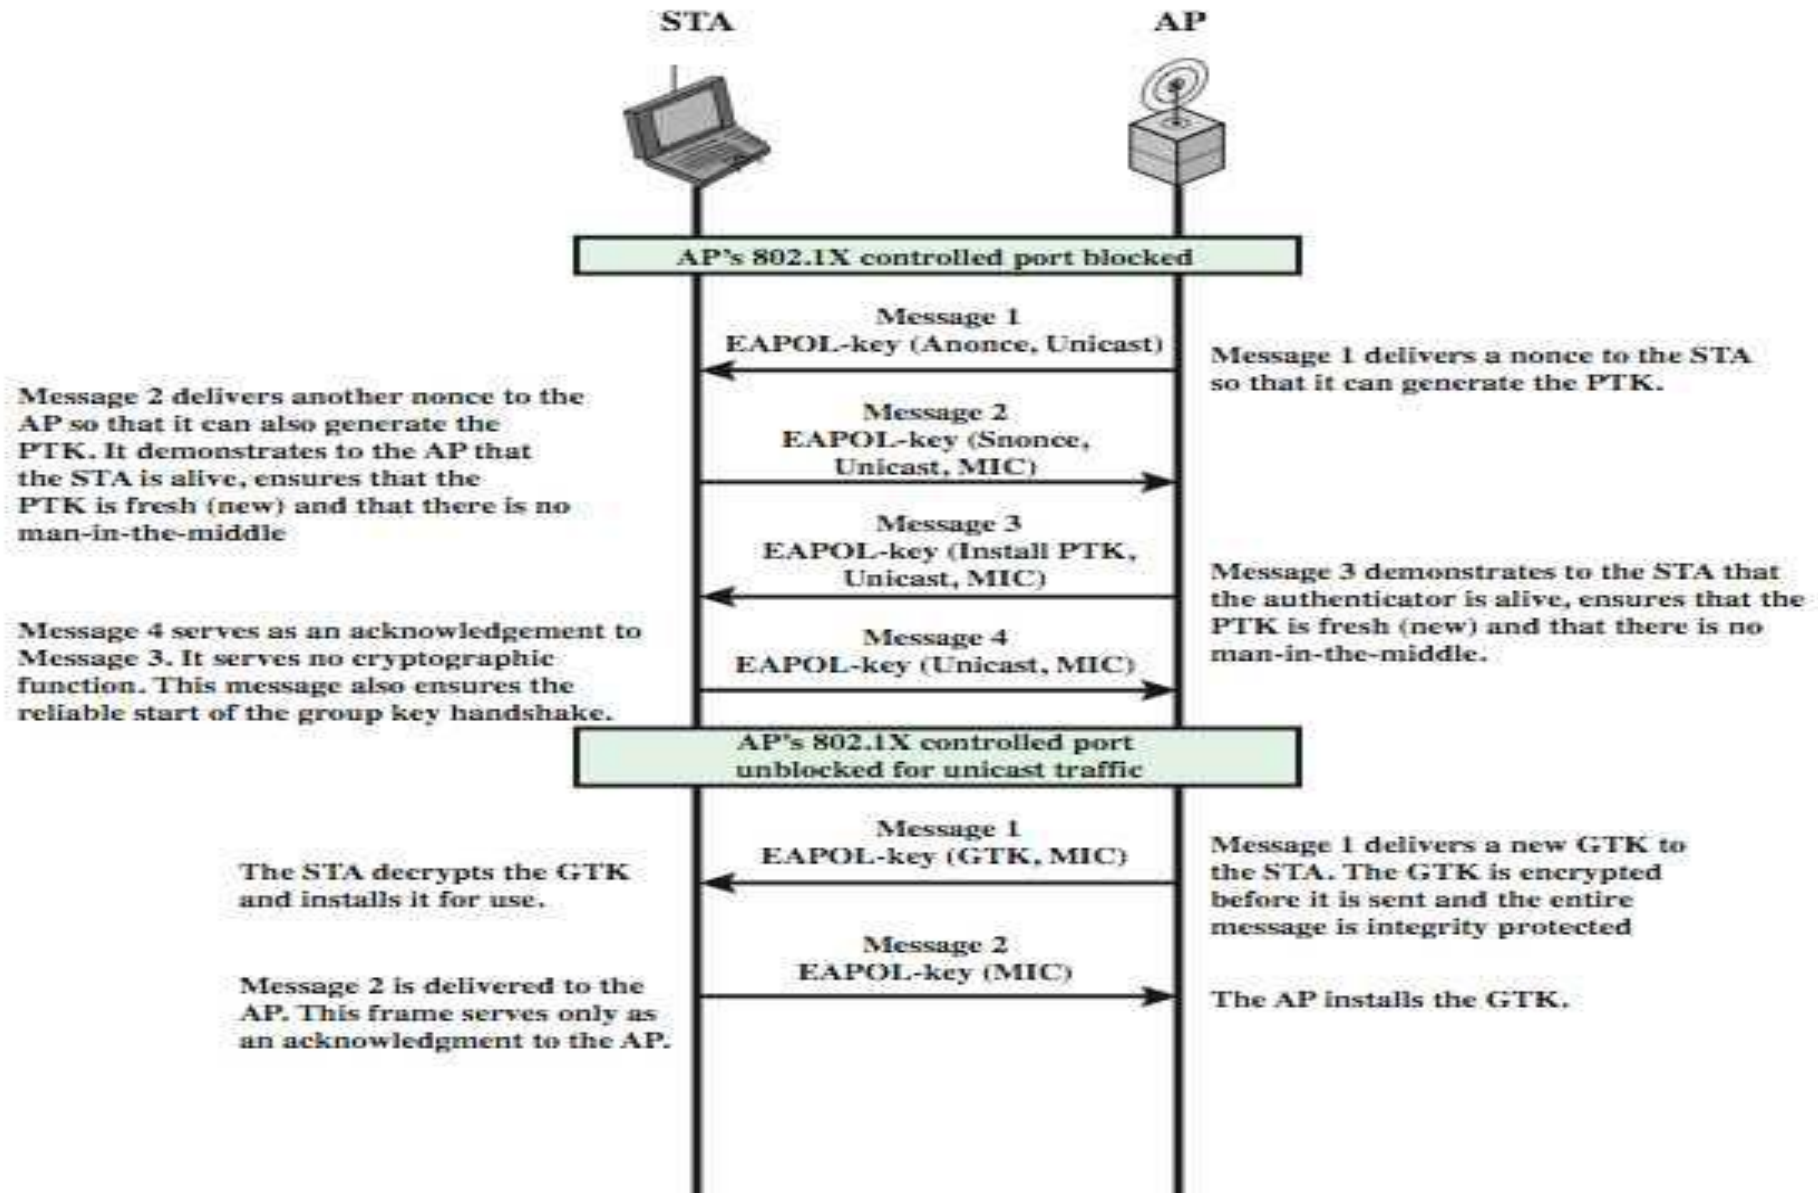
STA

AP

AP's 802.1X controlled port blocked

Message 1
EAPOL-key (Anonce, Unicast)

Message 1 delivers a nonce to the STA so that it can generate the PTK.

Message 2 delivers another nonce to the AP so that it can also generate the PTK. It demonstrates to the AP that the STA is alive, ensures that the PTK is fresh (new) and that there is no man-in-the-middle

Message 2
EAPOL-key (Snonce, Unicast, MIC)

Message 3
EAPOL-key (Install PTK, Unicast, MIC)

Message 3 demonstrates to the STA that the authenticator is alive, ensures that the PTK is fresh (new) and that there is no man-in-the-middle.

Message 4 serves as an acknowledgement to Message 3. It serves no cryptographic function. This message also ensures the reliable start of the group key handshake.

Message 4
EAPOL-key (Unicast, MIC)

AP's 802.1X controlled port unblocked for unicast traffic

Message 1
EAPOL-key (GTK, MIC)

The STA decrypts the GTK and installs it for use.

Message 1 delivers a new GTK to the STA. The GTK is encrypted before it is sent and the entire message is integrity protected

Message 2
EAPOL-key (MIC)

Message 2 is delivered to the AP. This frame serves only as an acknowledgment to the AP.

The AP installs the GTK.